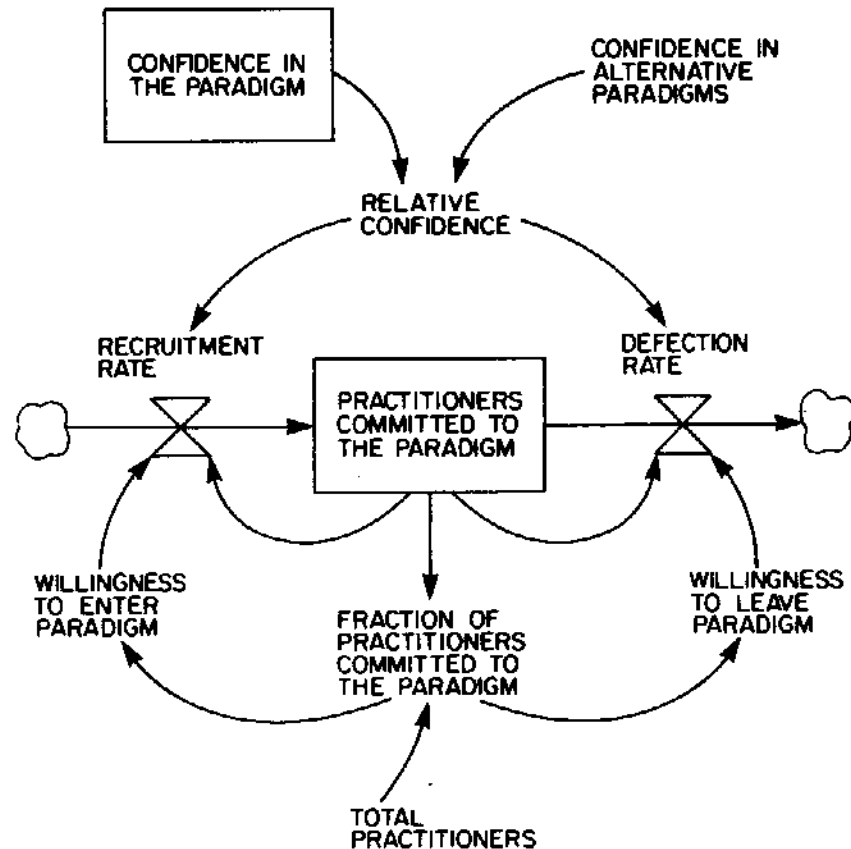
CONFIDENCE IN THE PARADIGM

CONFIDENCE IN ALTERNATIVE PARADIGMS

RELATIVE CONFIDENCE

RECRUITMENT RATE

PRACTITIONERS COMMITTED TO THE PARADIGM

DEFECTION RATE

WILLINGNESS TO ENTER PARADIGM

FRACTION OF PRACTITIONERS COMMITTED TO THE PARADIGM

WILLINGNESS TO LEAVE PARADIGM

TOTAL PRACTITIONERS